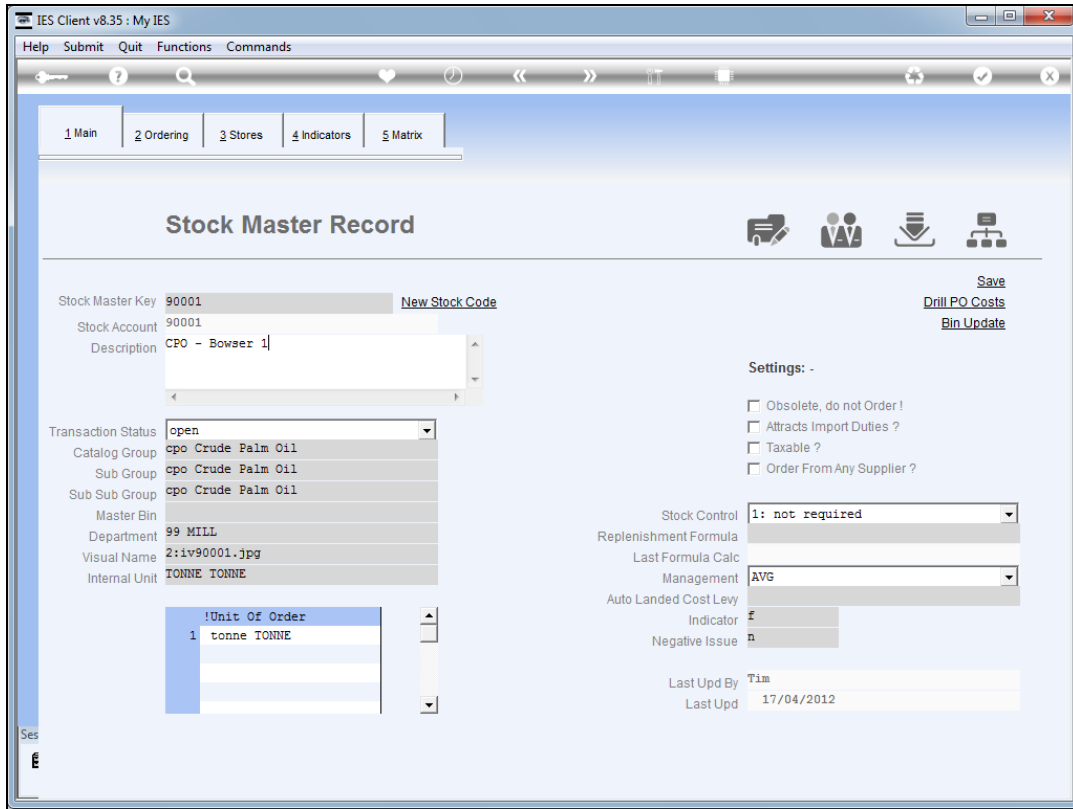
IES Client v8.35 : My IES

Help Submit Quit Functions Commands

1 Main | 2 Ordering | 3 Stores | 4 Indicators | 5 Matrix

Stock Master Record

Stock Master Key 90001
New Stock Code
Stock Account 90001
Description CPO - Bowser 1

Save
Drill PO Costs
Bin Update

Settings: -

Obsolete, do not Order !
Attracts Import Duties ?
Taxable ?
Order From Any Supplier ?

Transaction Status open
Catalog Group cpo Crude Palm Oil
Sub Group cpo Crude Palm Oil
Sub Sub Group cpo Crude Palm Oil
Master Bin
Department 99 MILL
Visual Name 2:iv90001.jpg
Internal Unit TONNE TONNE

Stock Control 1: not required
Replenishment Formula
Last Formula Calc
Management AVG
Auto Landed Cost Levy
Indicator f
Negative Issue n

| | !Unit Of Order |
|---|---|
| 1 | tonne TONNE |

Last Upd By Tim
Last Upd 17/04/2012

Ses